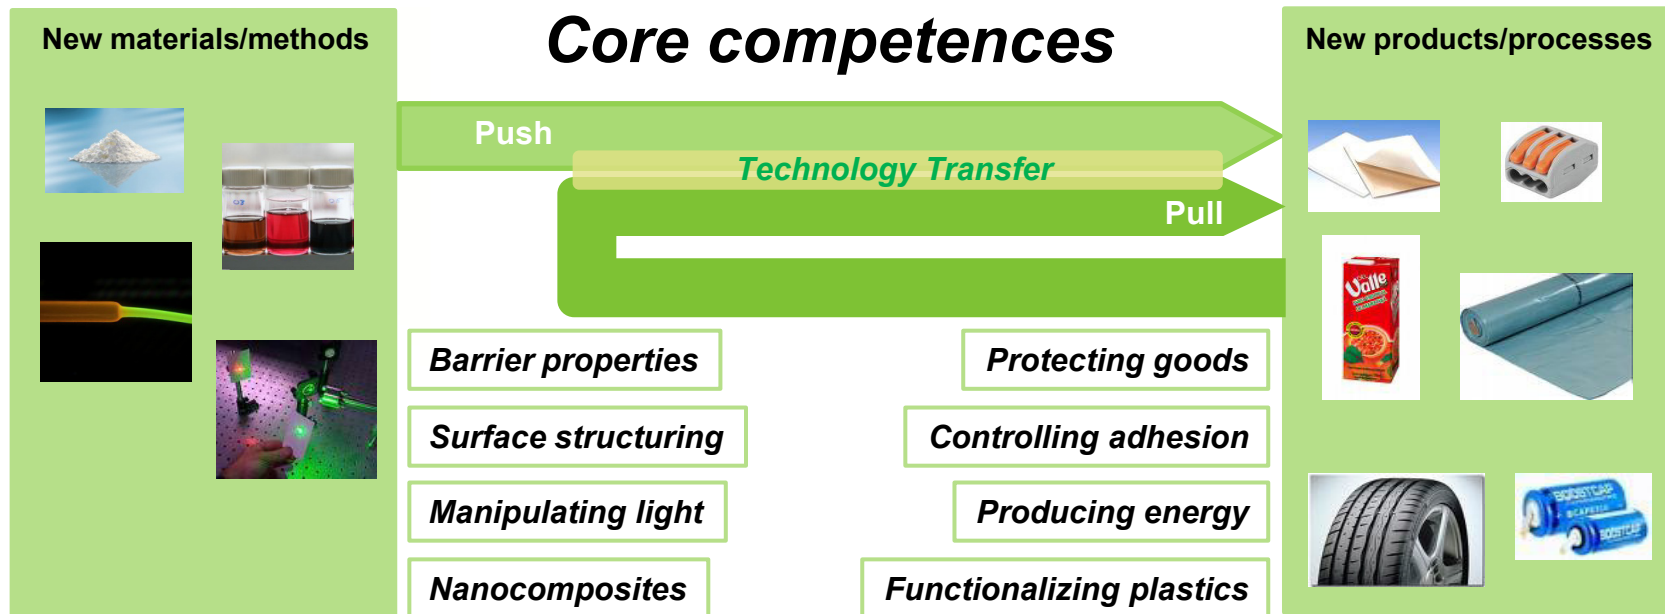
New materials/methods

Core competences

New products/processes

Push

Technology Transfer

Pull

Barrier properties

Protecting goods

Surface structuring

Controlling adhesion

Manipulating light

Producing energy

Nanocomposites

Functionalizing plastics

Valle

BOOSTCAP

BOOSTCAP